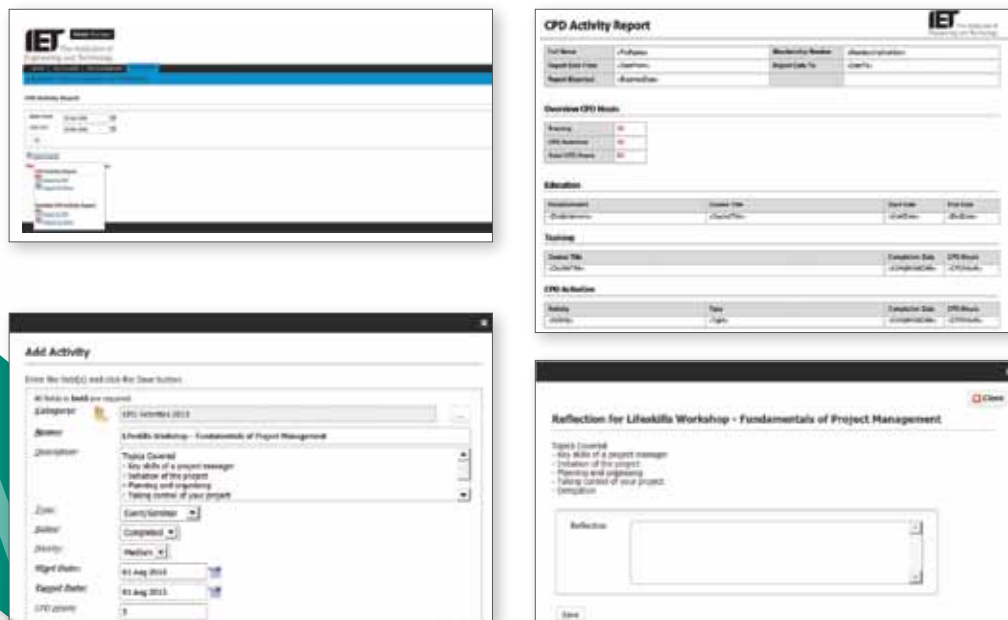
IET
The Institution of Engineering and Technology

CPD Activity Report

Preview

CPD Activity Report

IET

Full Name
Membership Number
Report Date From
Report Date To
Report Exported

Overview CPD Hours

Training
CPD Activities
Total CPD Hours

Education

Training

CPD Activities

Add Activity

Enter the field(s) and click the Save button

All fields in bold are required

Category:
CPD Activities 2013

Name:
Lifeskills Workshop - Fundamentals of Project Management

Description:
Topics Covered
- Key skills of a project manager
- Initiation of the project
- Planning and organising
- Taking control of your project

Type:
Event/Seminar

Status:
Completed

Priority:
Medium

Start Date:
01 Aug 2013

Target Date:
01 Aug 2013

CPD points:
5

Close

Reflection for Lifeskills Workshop - Fundamentals of Project Management

Topics Covered
- Key skills of a project manager
- Initiation of the project
- Planning and organising
- Taking control of your project
- Delegation

Reflection

Save